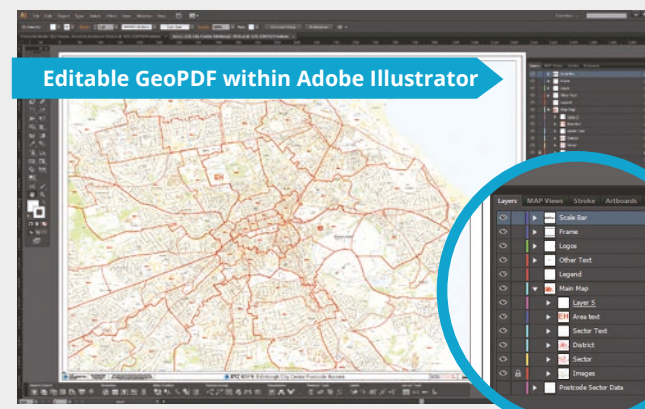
Editable GeoPDF within Adobe Illustrator

Layers MAP Views Stroke Artboards

Scale Bar
Frame
Logos
Other Text
Legend
Main Map
Layer 5
Area text
Sector Text
District
Sector
Images
Postcode Sector Data

EH